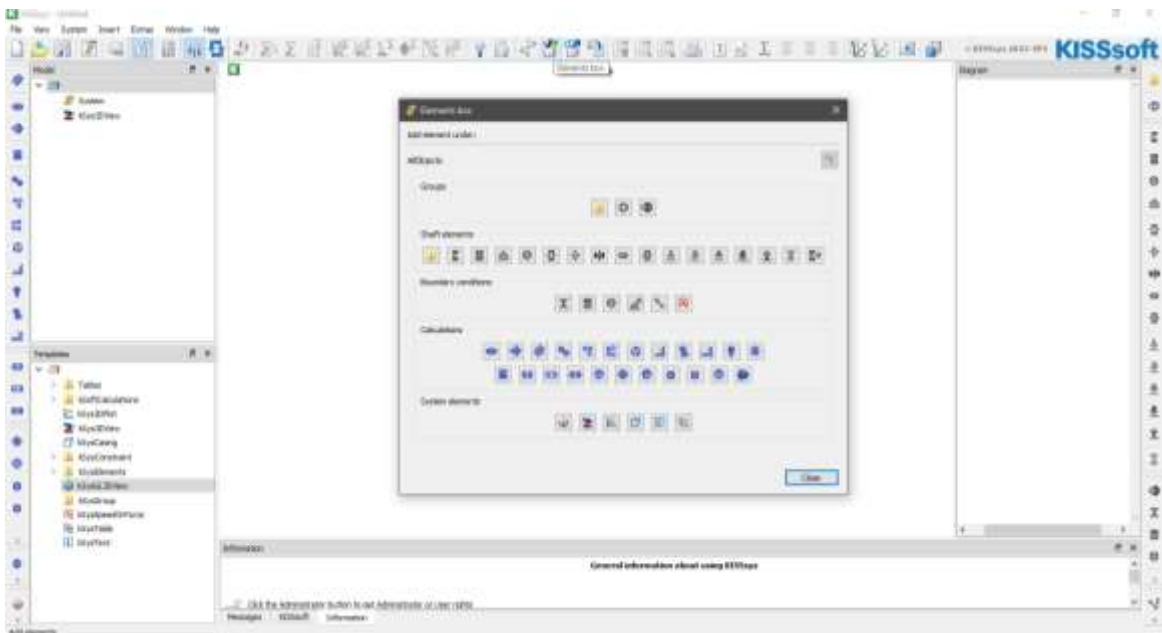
KISSsys - Untitled

File View System Insert Extras Window Help

Element box

KISSsoft

Model

System

KissSDView

Templates

Tables

ShaftCalculations

KissSDPlot

KissSDView

KissCasing

KissConstraint

KissElements

KissKis3DView

KissGroup

KissSpeedOfForce

KissTable

KissText

Diagram

Element box

Add element under:

AllObjects

Groups

Shaft elements

Boundary conditions

Calculations

System elements

Close

Information

General information about using KISSsys

Click the Administrator button to set Administrator or User rights

Messages KISSsoft Information